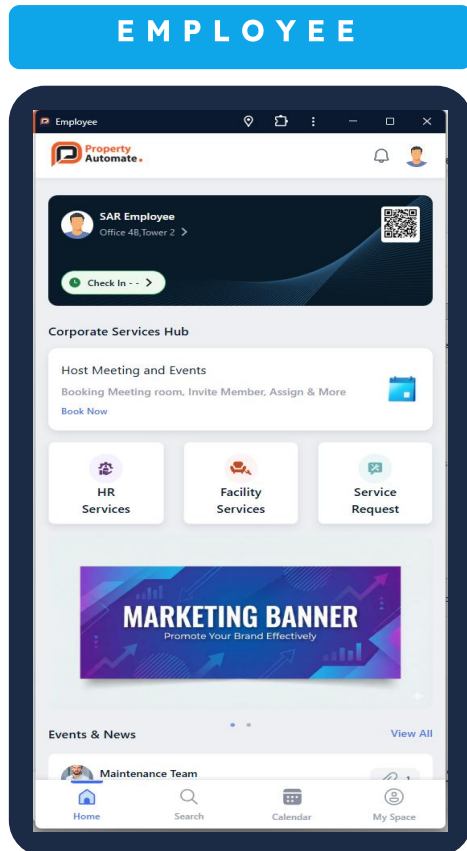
EMPLOYEE

Employee

Property Automate.

SAR Employee
Office 4B,Tower 2 >

Check In - - >

Corporate Services Hub

Host Meeting and Events
Booking Meeting room, Invite Member, Assign & More
Book Now

HR Services

Facility Services

Service Request

MARKETING BANNER
Promote Your Brand Effectively

Events & News
View All

Maintenance Team

1

Home
Search
Calendar
My Space